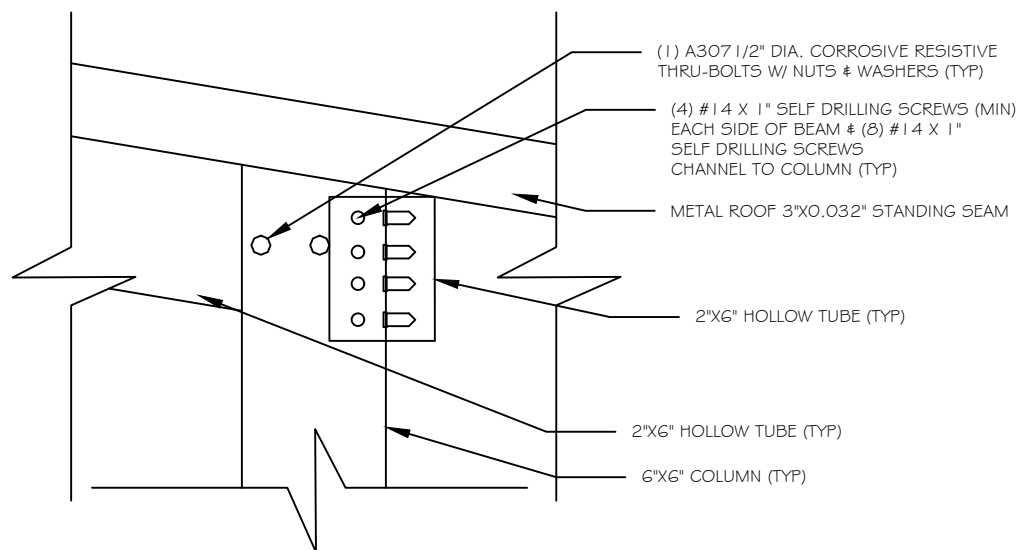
(1) A307 1/2" DIA. CORROSIVE RESISTIVE THRU-BOLTS W/ NUTS & WASHERS (TYP)

(4) #14 X 1" SELF DRILLING SCREWS (MIN) EACH SIDE OF BEAM & (8) #14 X 1" SELF DRILLING SCREWS CHANNEL TO COLUMN (TYP)

METAL ROOF 3"X0.032" STANDING SEAM

2"X6" HOLLOW TUBE (TYP)

2"X6" HOLLOW TUBE (TYP)

6"X6" COLUMN (TYP)